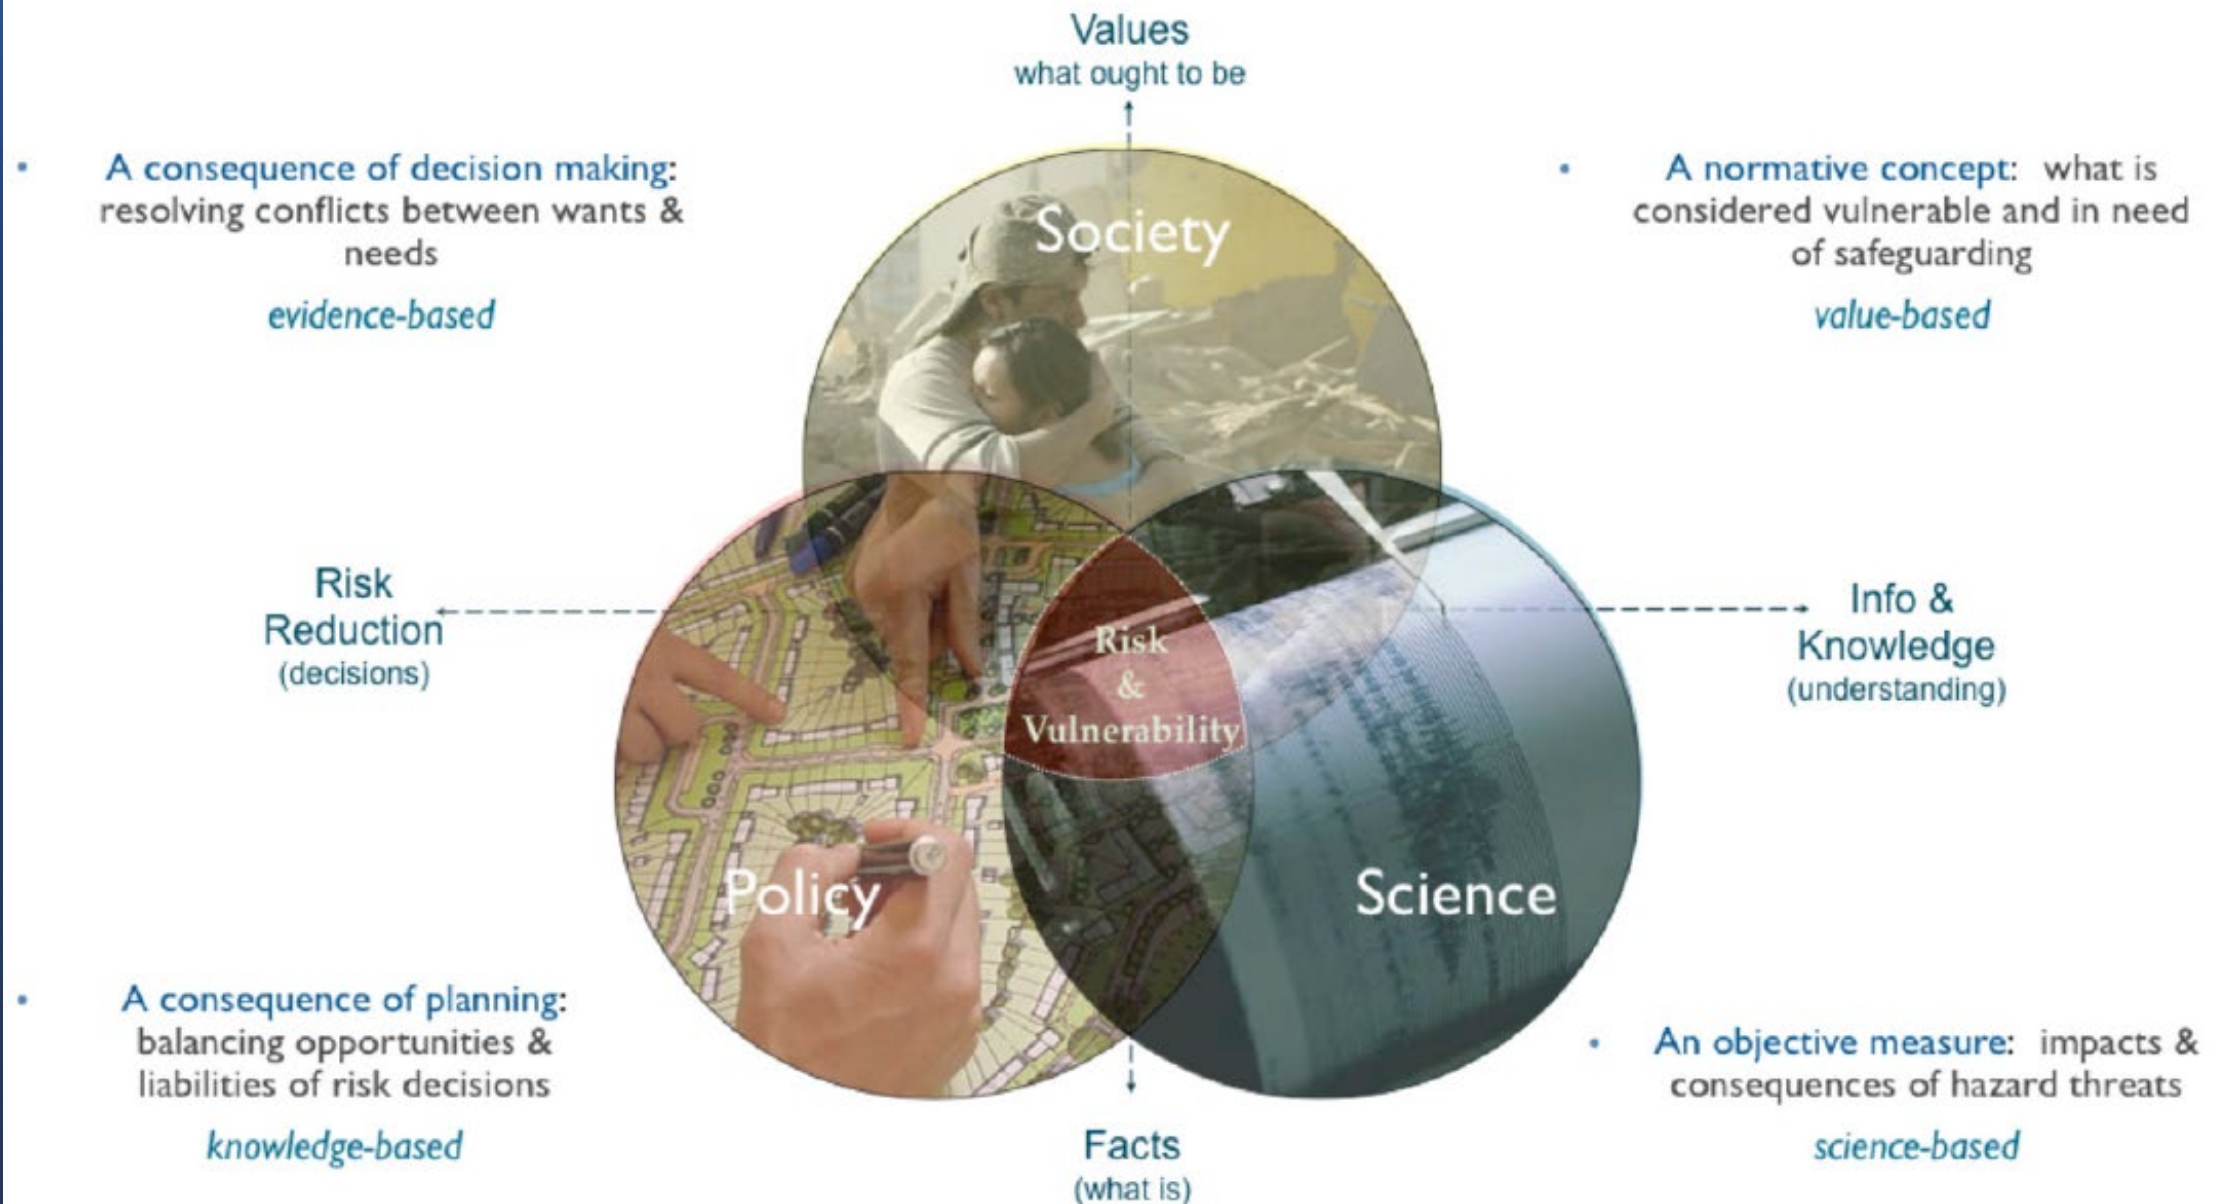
Values
what ought to be

• A consequence of decision making: resolving conflicts between wants & needs

evidence-based

• A normative concept: what is considered vulnerable and in need of safeguarding

value-based

Society

Risk Reduction
(decisions)

Risk & Vulnerability

Info & Knowledge
(understanding)

Policy

Science

• A consequence of planning: balancing opportunities & liabilities of risk decisions

knowledge-based

• An objective measure: impacts & consequences of hazard threats

science-based

Facts
(what is)